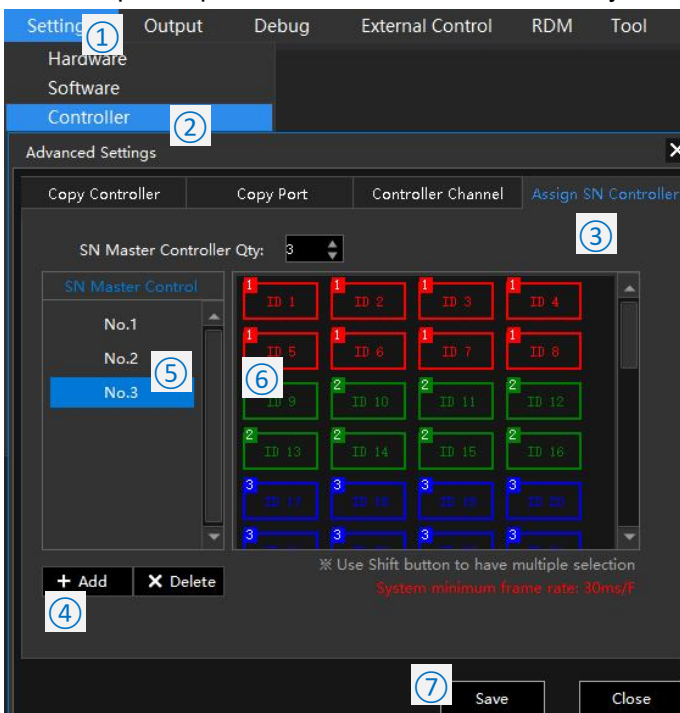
Setting ① Output Debug External Control RDM Tool

Hardware
Software
Controller ②

Advanced Settings

Copy Controller | Copy Port | Controller Channel | Assign SN Controller

③

SN Master Controller Qty: 3

SN Master Control
No.1
No.2
No.3
⑤

⑥

| 1 ID 1 | 1 ID 2 | 1 ID 3 | 1 ID 4 |
|---|---|---|---|
| 1 ID 5 | 1 ID 6 | 1 ID 7 | 1 ID 8 |
| 2 ID 9 | 2 ID 10 | 2 ID 11 | 2 ID 12 |
| 2 ID 13 | 2 ID 14 | 2 ID 15 | 2 ID 16 |
| 3 ID 17 | 3 ID 18 | 3 ID 19 | 3 ID 20 |
| 3 | 3 | 3 | 3 |

+ Add ✕ Delete
④

※ Use Shift button to have multiple selection
System minimum frame rate: 30ms/F

⑦ Save Close